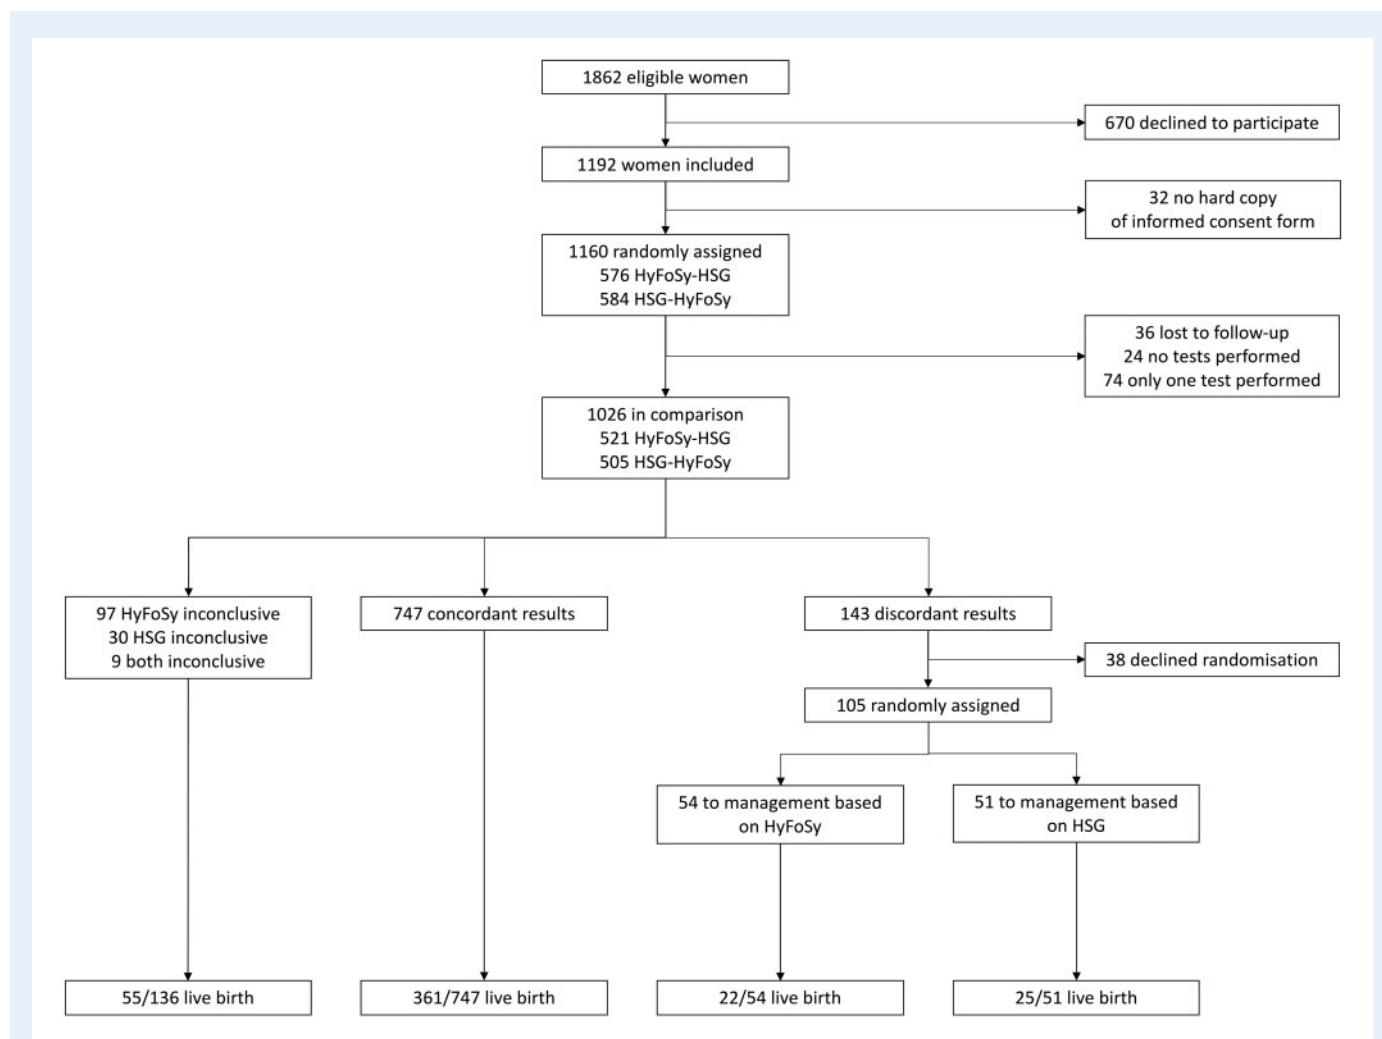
1862 eligible women

670 declined to participate

1192 women included

32 no hard copy of informed consent form

1160 randomly assigned
576 HyFoSy-HSG
584 HSG-HyFoSy

36 lost to follow-up
24 no tests performed
74 only one test performed

1026 in comparison
521 HyFoSy-HSG
505 HSG-HyFoSy

97 HyFoSy inconclusive
30 HSG inconclusive
9 both inconclusive

747 concordant results

143 discordant results

38 declined randomisation

105 randomly assigned

54 to management based on HyFoSy

51 to management based on HSG

55/136 live birth

361/747 live birth

22/54 live birth

25/51 live birth